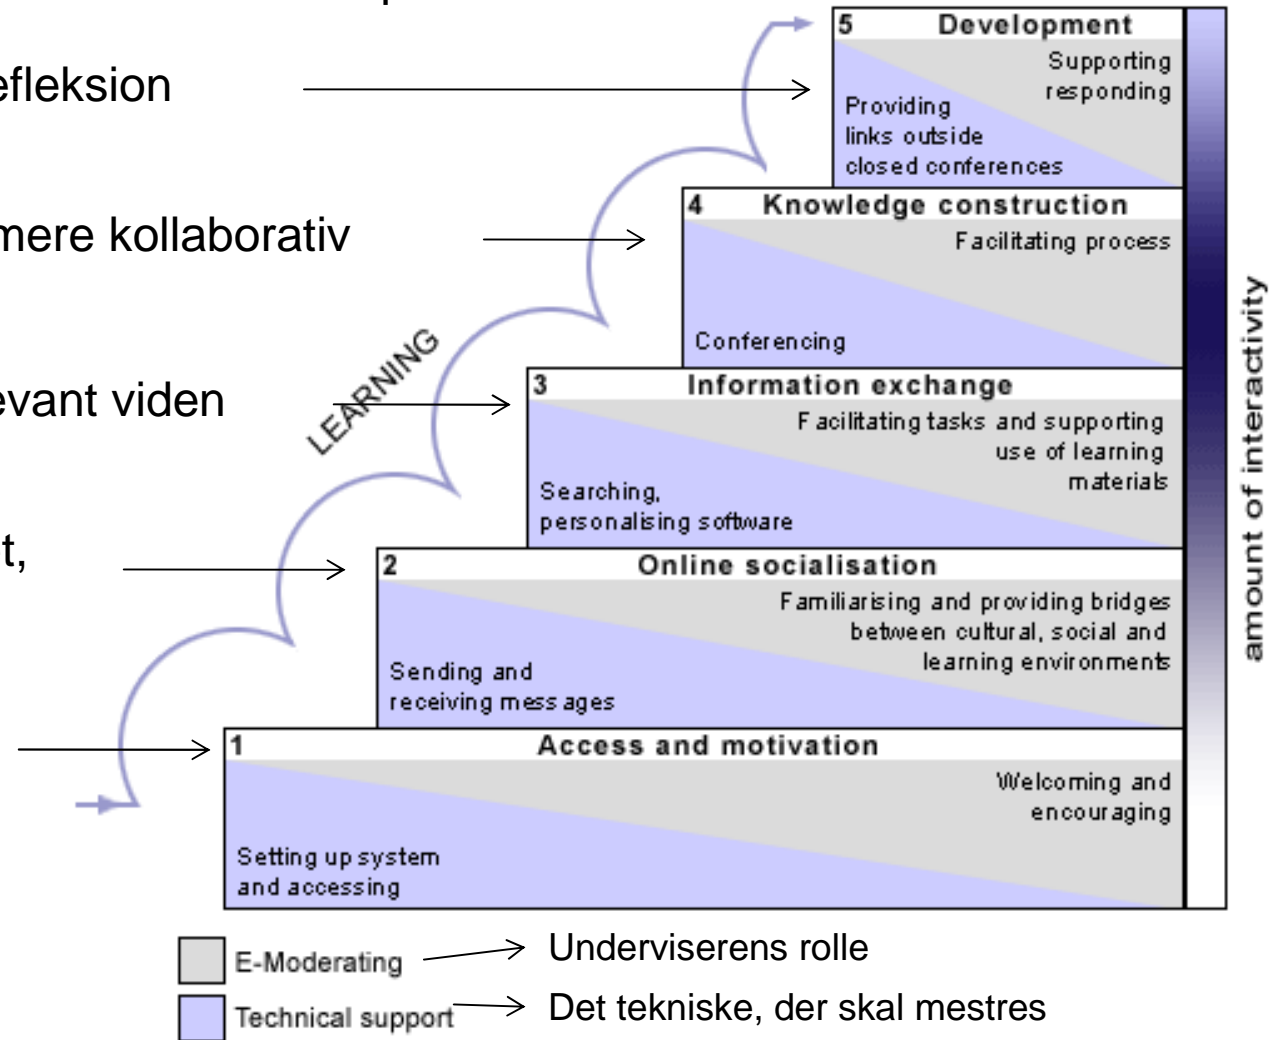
efleksion

mere kollaborativ

evant viden

t,

5 Development

Supporting responding

Providing links outside closed conferences

4 Knowledge construction

Facilitating process

Conferencing

3 Information exchange

Facilitating tasks and supporting use of learning materials

Searching, personalising software

2 Online socialisation

Familiarising and providing bridges between cultural, social and learning environments

Sending and receiving messages

1 Access and motivation

Welcoming and encouraging

Setting up system and accessing

LEARNING

amount of interactivity

E-Moderating → Underviserens rolle

Technical support → Det tekniske, der skal mestres